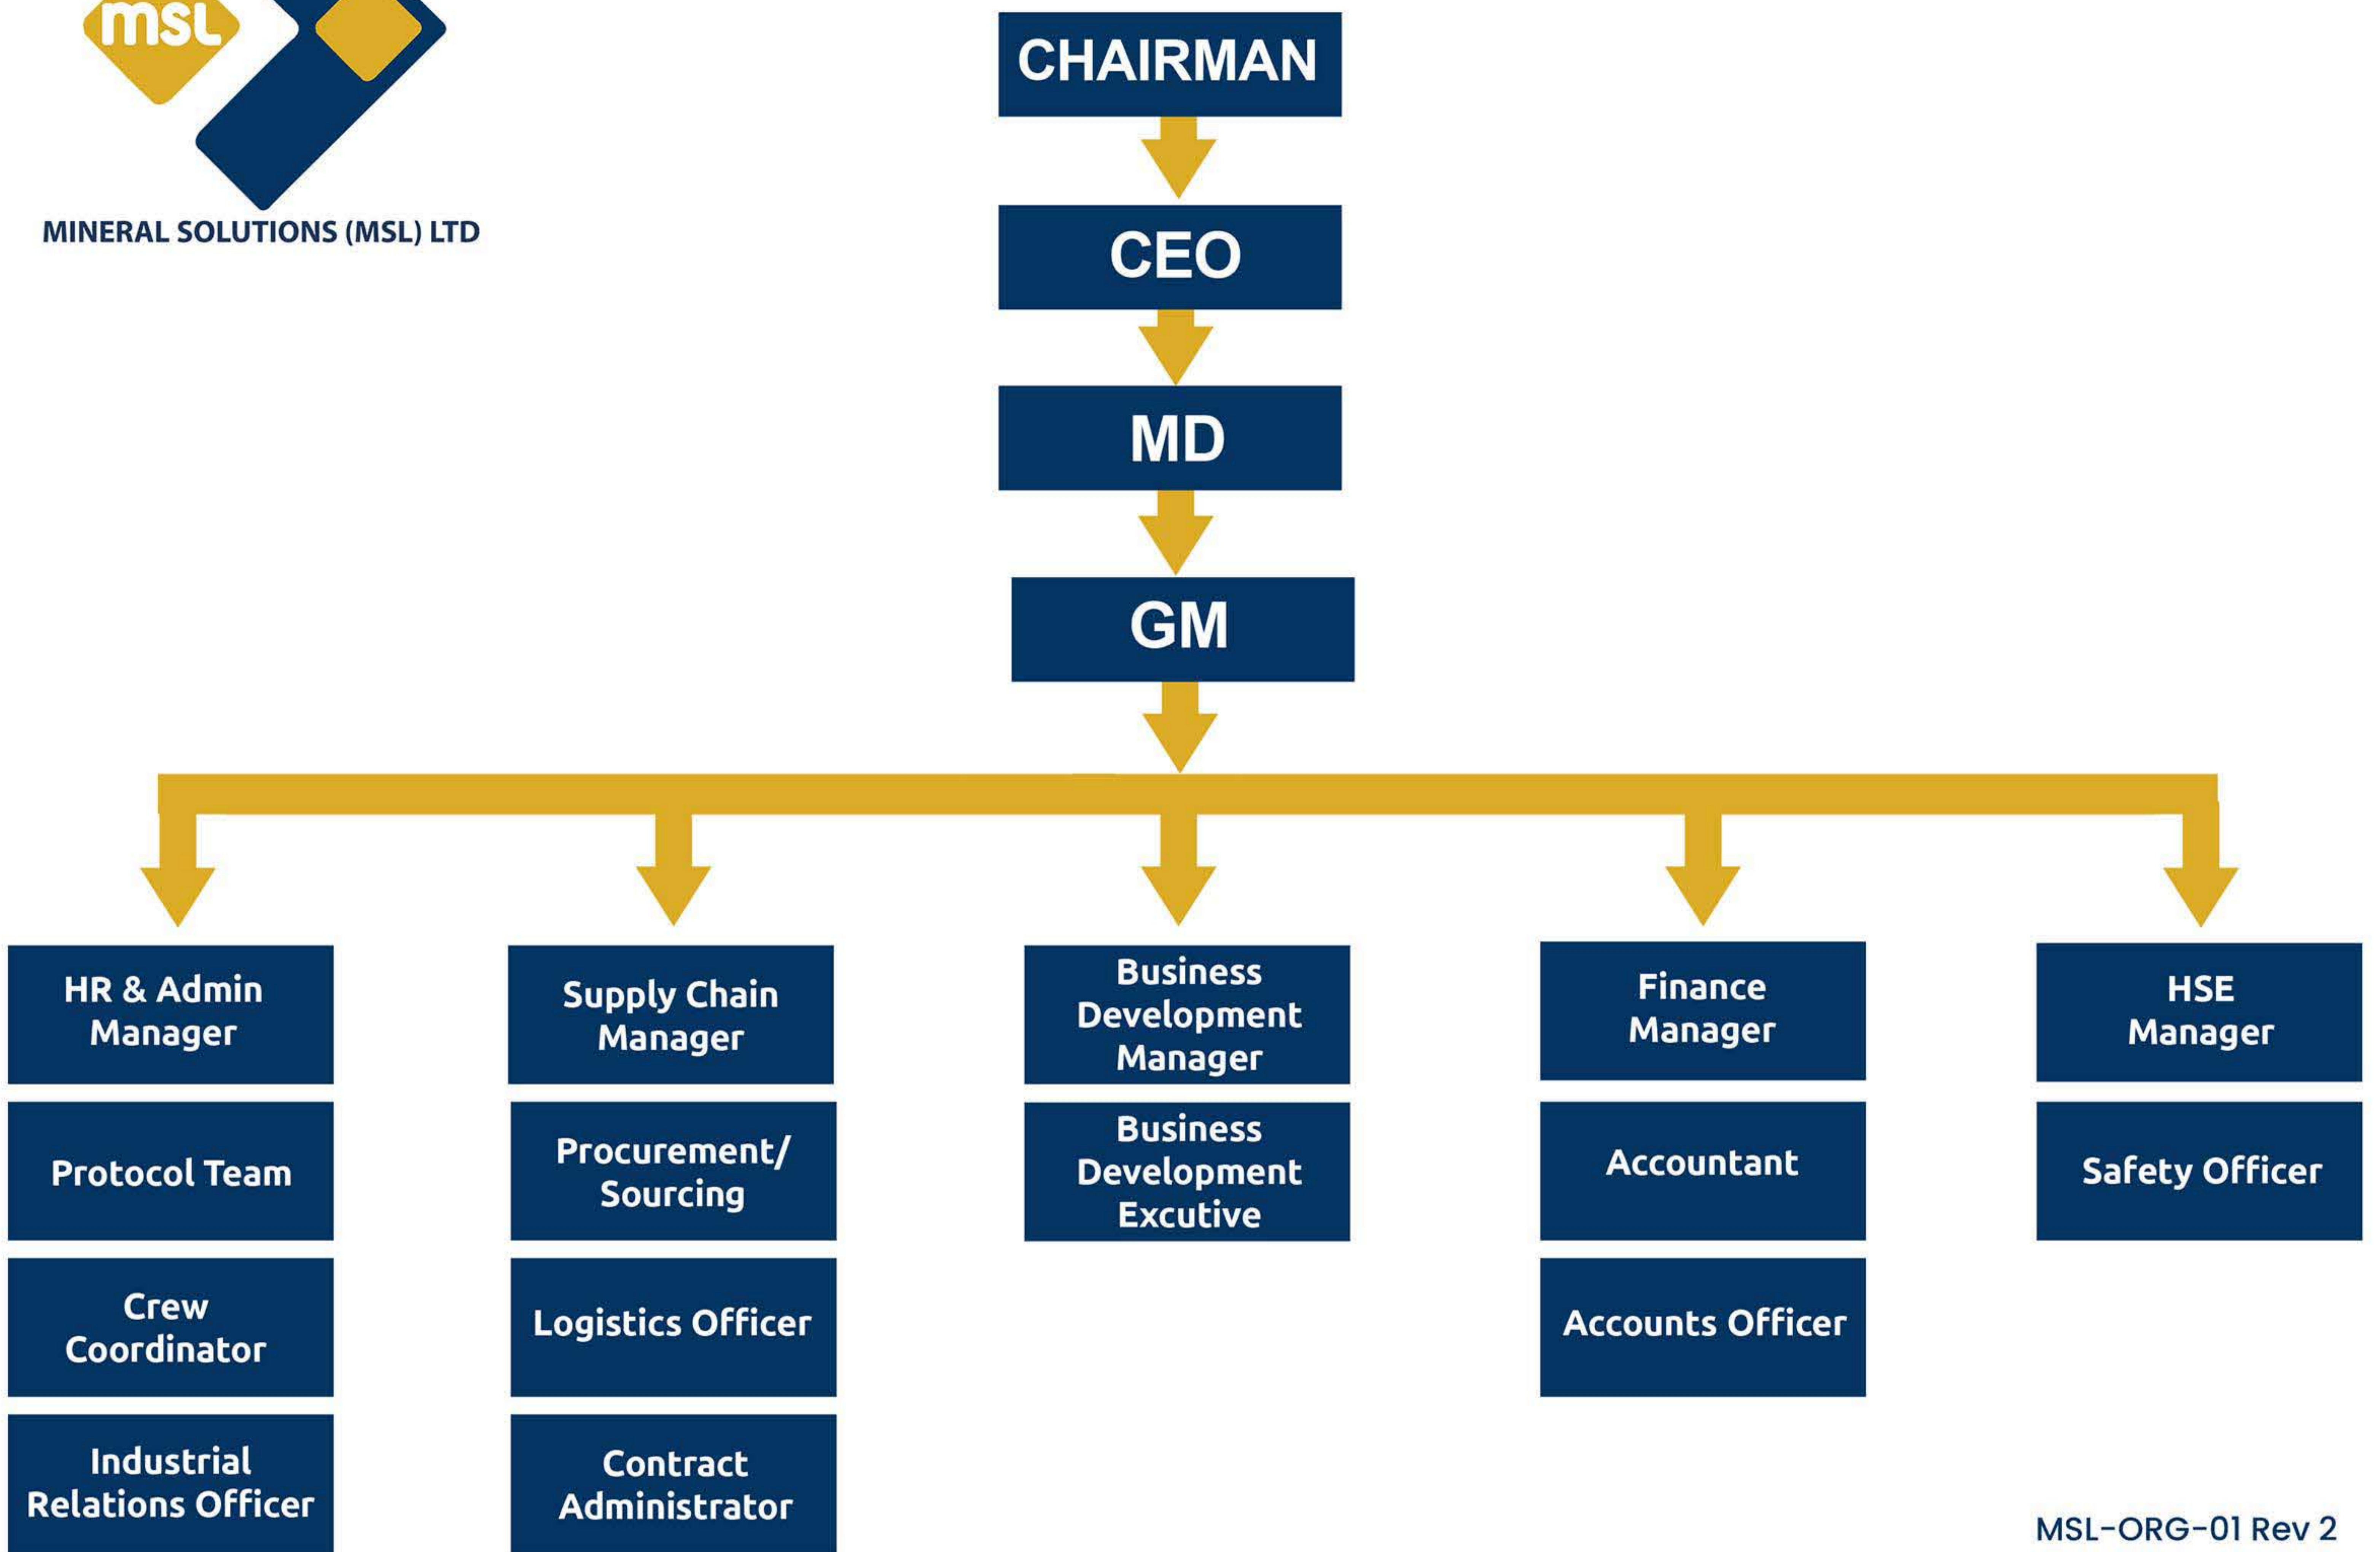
msl

MINERAL SOLUTIONS (MSL) LTD

CHAIRMAN

CEO

MD

GM

HR & Admin Manager

Protocol Team

Crew Coordinator

Industrial Relations Officer

Supply Chain Manager

Procurement/ Sourcing

Logistics Officer

Contract Administrator

Business Development Manager

Business Development Excutive

Finance Manager

Accountant

Accounts Officer

HSE Manager

Safety Officer

MSL-ORG-01 Rev 2